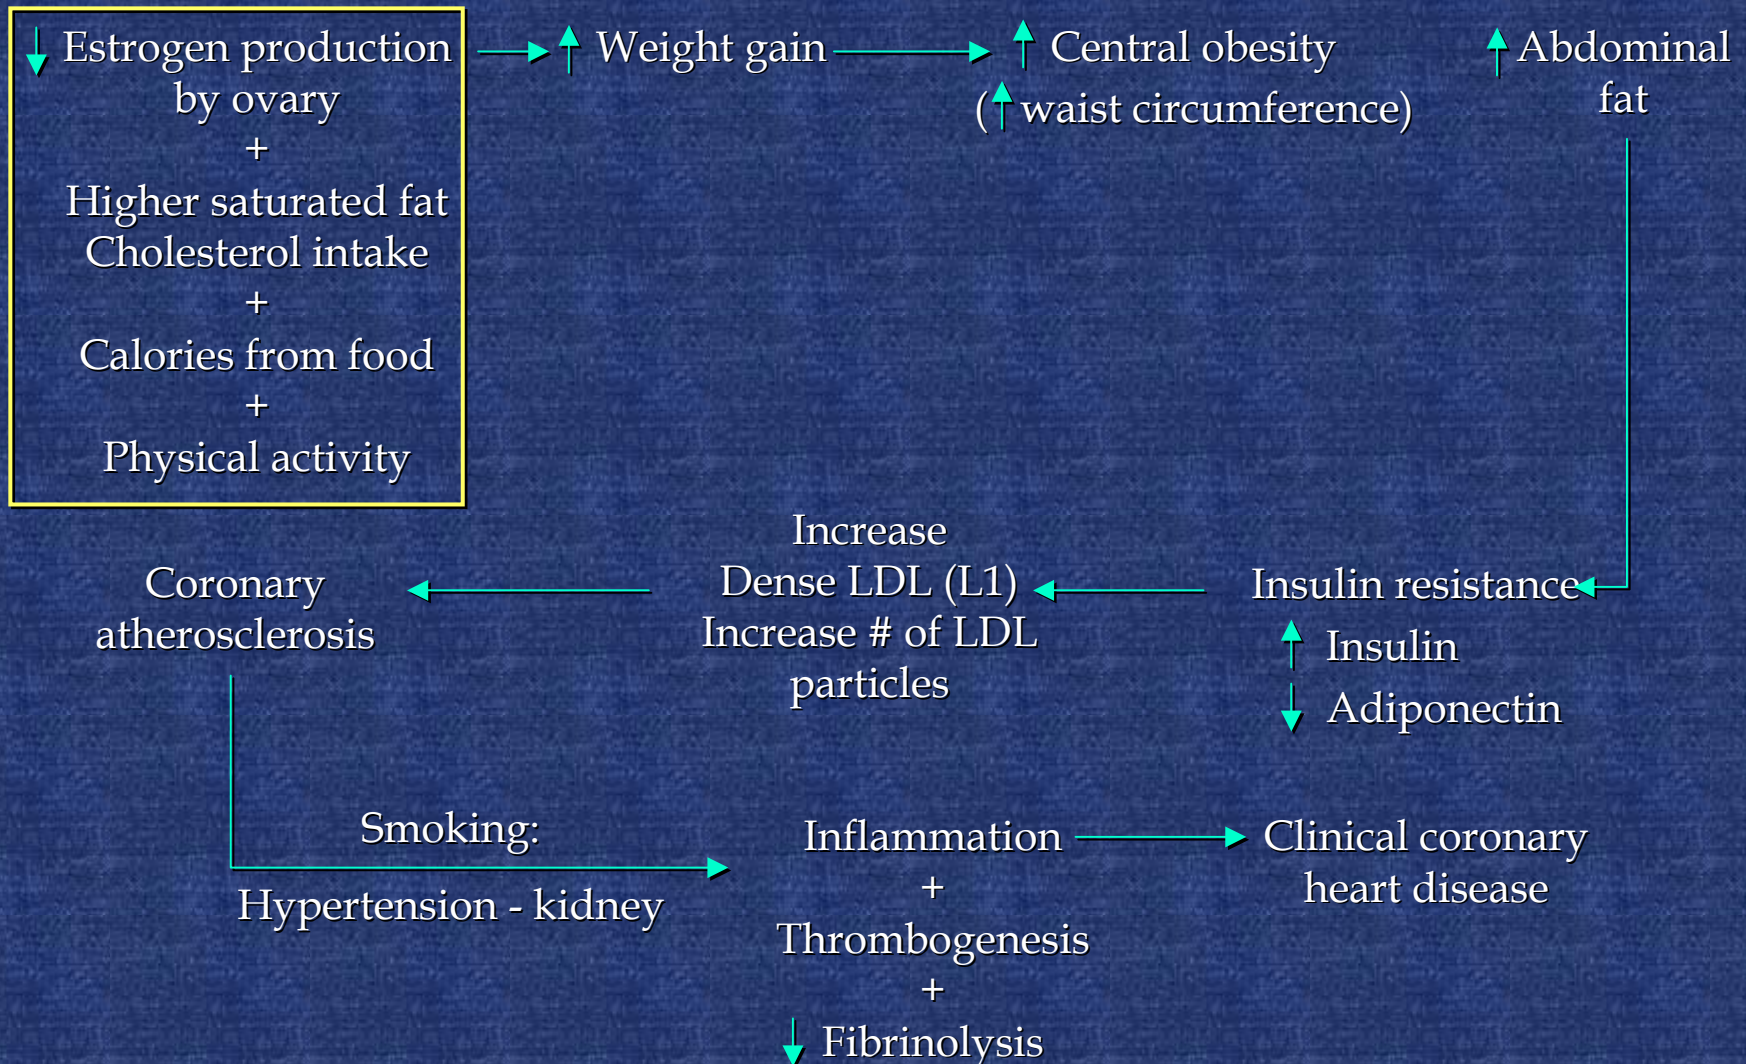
↓ Estrogen production by ovary
+
Higher saturated fat Cholesterol intake
+
Calories from food
+
Physical activity

↑ Weight gain

↑ Central obesity
(↑ waist circumference)

↑ Abdominal fat

Insulin resistance
↑ Insulin
↓ Adiponectin

Increase
Dense LDL (L1)
Increase # of LDL particles

Coronary atherosclerosis

Smoking:
Hypertension - kidney

Inflammation
+
Thrombogenesis
+
↓ Fibrinolysis

Clinical coronary heart disease